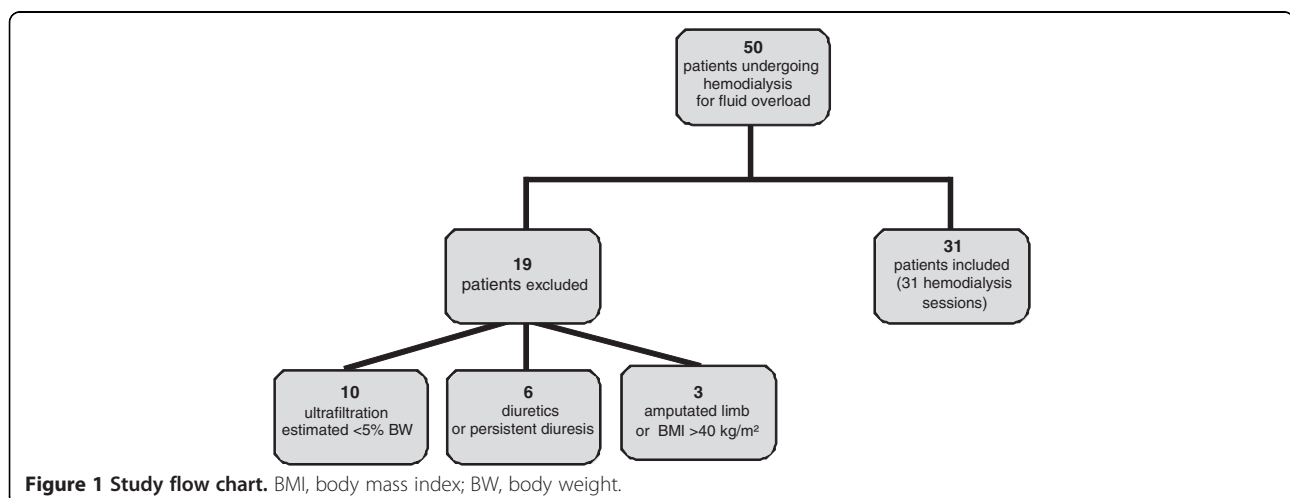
50
patients undergoing hemodialysis for fluid overload

19
patients excluded

31
patients included (31 hemodialysis sessions)

10
ultrafiltration estimated <5% BW

6
diuretics or persistent diuresis

3
amputated limb or BMI >40 kg/m²

**Figure 1 Study flow chart.** BMI, body mass index; BW, body weight.